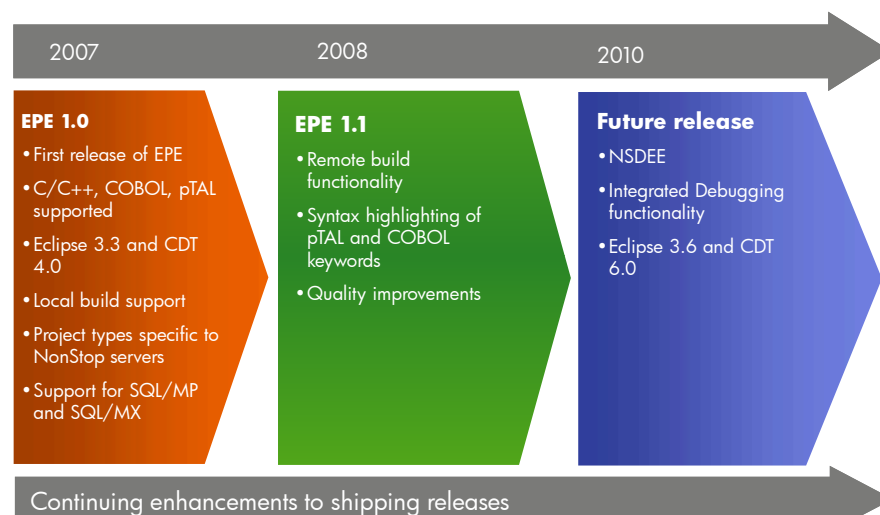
2007

2008

2010

EPE 1.0

- First release of EPE
- C/C++, COBOL, pTAL supported
- Eclipse 3.3 and CDT 4.0
- Local build support
- Project types specific to NonStop servers
- Support for SQL/MP and SQL/MX

EPE 1.1

- Remote build functionality
- Syntax highlighting of pTAL and COBOL keywords
- Quality improvements

Future release

- NSDEE
- Integrated Debugging functionality
- Eclipse 3.6 and CDT 6.0

Continuing enhancements to shipping releases